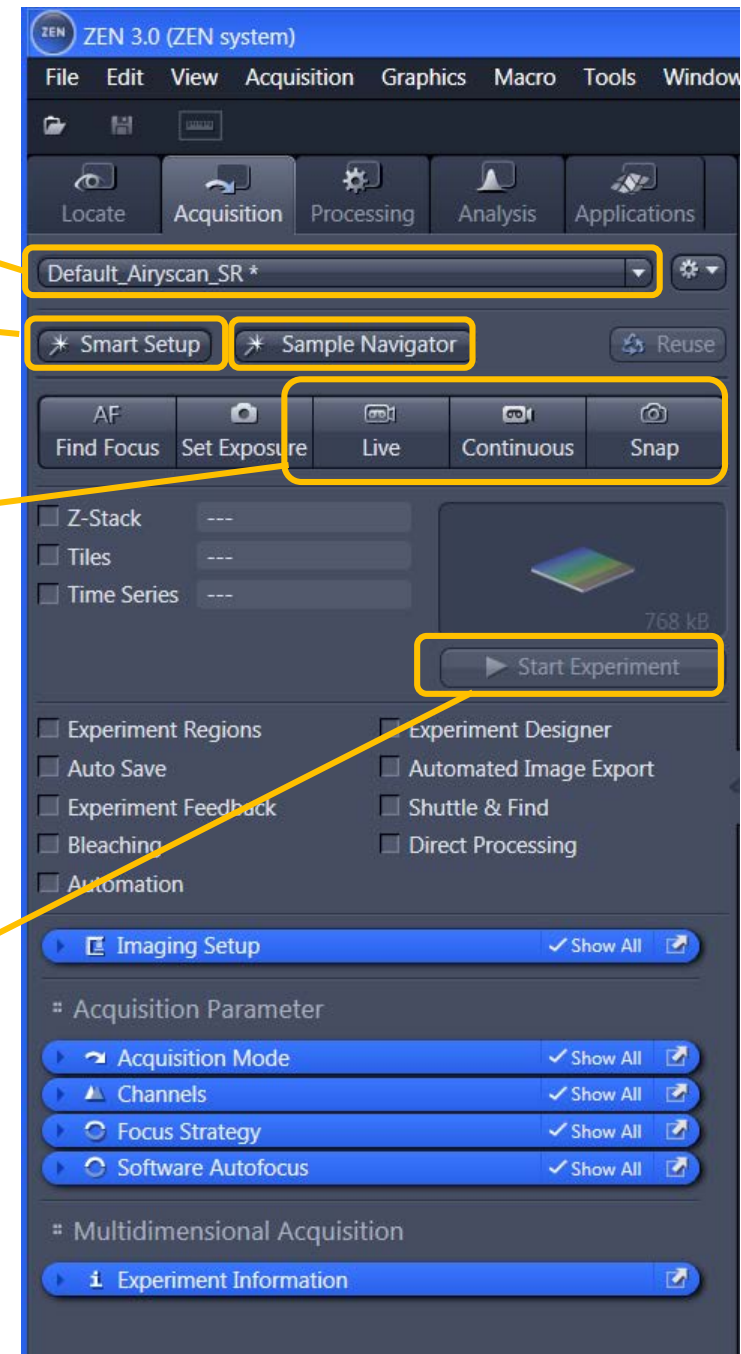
ZEN ZEN 3.0 (ZEN system)

File Edit View Acquisition Graphics Macro Tools Window

Locate Acquisition Processing Analysis Applications

Default_Airyscan_SR *

Smart Setup Sample Navigator Reuse

AF Find Focus Set Exposure Live Continuous Snap

Z-Stack ---
Tiles ---
Time Series ---

768 kB

Start Experiment

Experiment Regions
Auto Save
Experiment Feedback
Bleaching
Automation
Experiment Designer
Automated Image Export
Shuttle & Find
Direct Processing

Imaging Setup ✓Show All

Acquisition Parameter

Acquisition Mode ✓Show All
Channels ✓Show All
Focus Strategy ✓Show All
Software Autofocus ✓Show All

Multidimensional Acquisition

Experiment Information